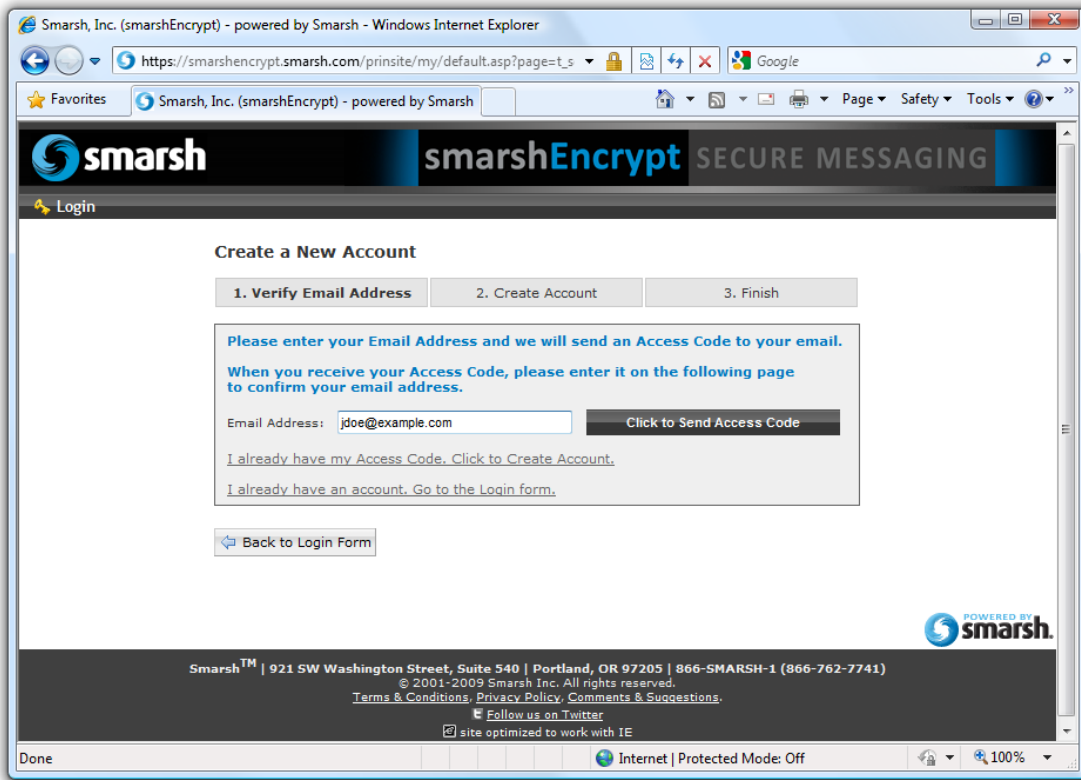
Smarsh, Inc. (smarshEncrypt) - powered by Smarsh - Windows Internet Explorer

https://smarshencrypt.smarsh.com/prinsite/my/default.asp?page=t_s

Google

Favorites

Smarsh, Inc. (smarshEncrypt) - powered by Smarsh

Page ▾ Safety ▾ Tools ▾

smarsh

smarshEncrypt SECURE MESSAGING

Login

Create a New Account

| 1. Verify Email Address | 2. Create Account | 3. Finish |
|---|---|---|

Please enter your Email Address and we will send an Access Code to your email.

When you receive your Access Code, please enter it on the following page to confirm your email address.

Email Address: jdoe@example.com

Click to Send Access Code

I already have my Access Code. Click to Create Account.

I already have an account. Go to the Login form.

Back to Login Form

POWERED BY smarsh.

Smarsh$^{TM}$ | 921 SW Washington Street, Suite 540 | Portland, OR 97205 | 866-SMARSH-1 (866-762-7741)

© 2001-2009 Smarsh Inc. All rights reserved.

Terms & Conditions, Privacy Policy, Comments & Suggestions.

Follow us on Twitter

site optimized to work with IE

Done

Internet | Protected Mode: Off

100%